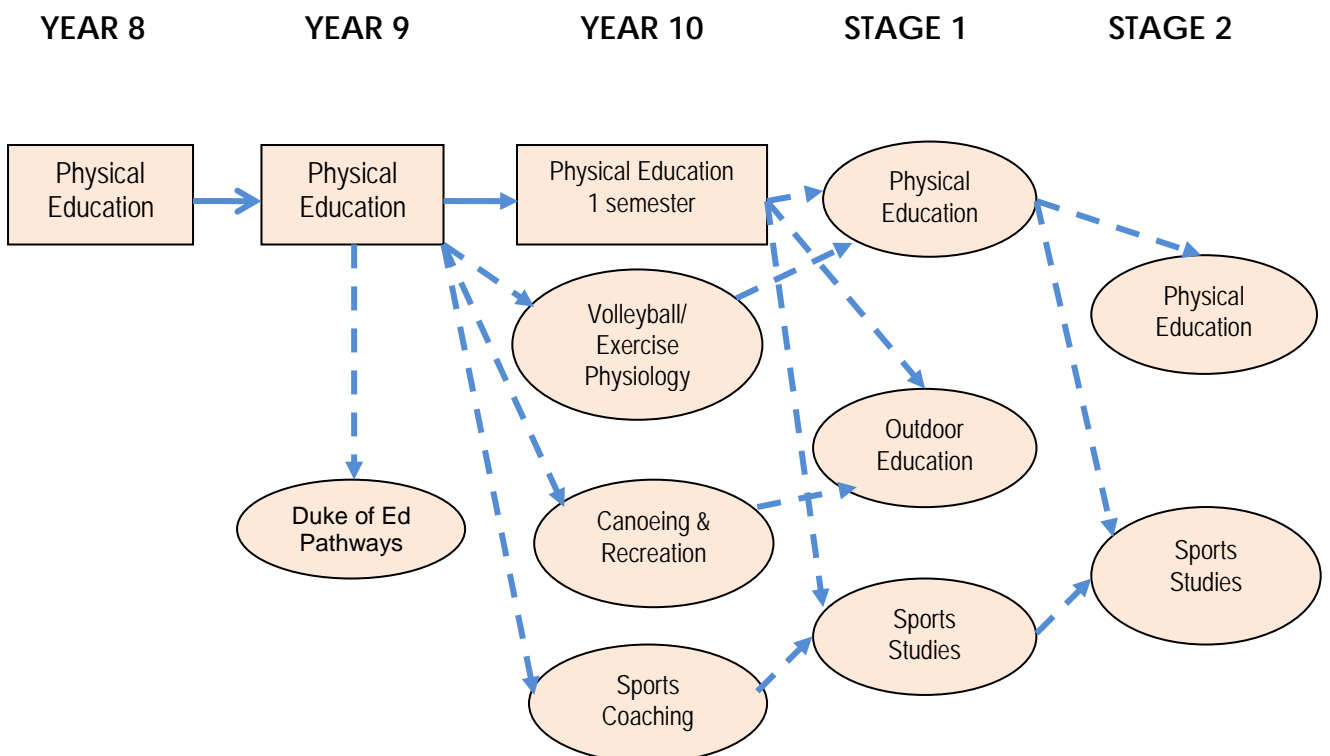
YEAR 8 YEAR 9 YEAR 10 STAGE 1 STAGE 2

Physical Education

Physical Education

Physical Education 1 semester

Physical Education

Physical Education

Volleyball/ Exercise Physiology

Outdoor Education

Duke of Ed Pathways

Canoeing & Recreation

Sports Studies

Sports Studies

Sports Coaching